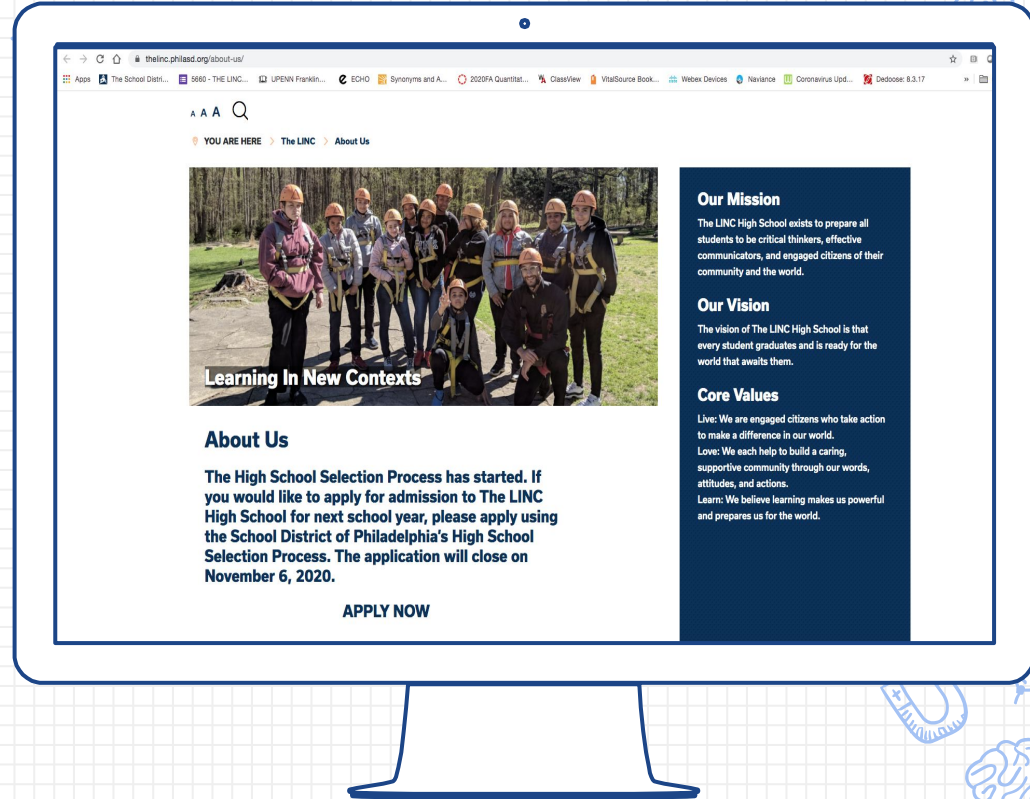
thelinc.philasd.org/about-us/

Apps The School Distri... 5660 - THE LINC... UPENN Franklin... ECHO Synonyms and A... 2020FA Quantitat... ClassView VitalSource Book... Webex Devices Naviance Coronavirus Upd... Dedoose: 8.3.17

A A A

YOU ARE HERE The LINC About Us

Learning In New Contexts

About Us

The High School Selection Process has started. If you would like to apply for admission to The LINC High School for next school year, please apply using the School District of Philadelphia's High School Selection Process. The application will close on November 6, 2020.

APPLY NOW

Our Mission

The LINC High School exists to prepare all students to be critical thinkers, effective communicators, and engaged citizens of their community and the world.

Our Vision

The vision of The LINC High School is that every student graduates and is ready for the world that awaits them.

Core Values

Live: We are engaged citizens who take action to make a difference in our world.
Love: We each help to build a caring, supportive community through our words, attitudes, and actions.
Learn: We believe learning makes us powerful and prepares us for the world.